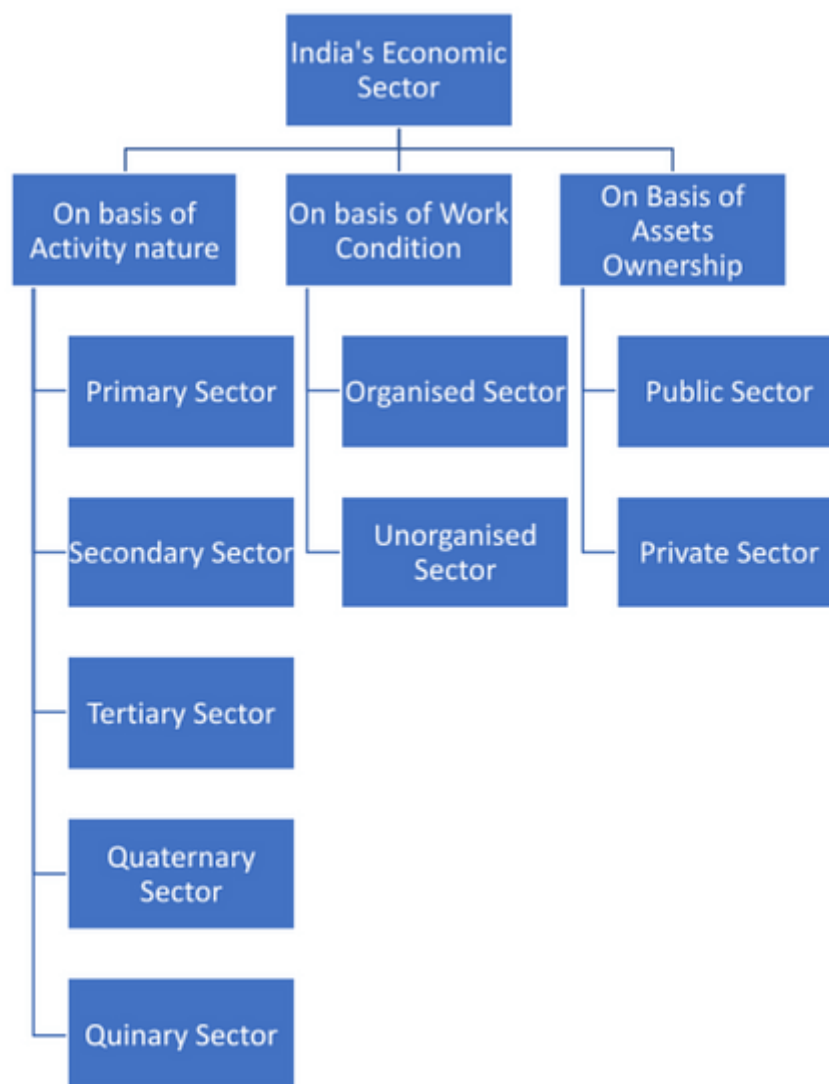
India's Economic Sector

On basis of Activity nature

Primary Sector

Secondary Sector

Tertiary Sector

Quaternary Sector

Quinary Sector

On basis of Work Condition

Organised Sector

Unorganised Sector

On Basis of Assets Ownership

Public Sector

Private Sector